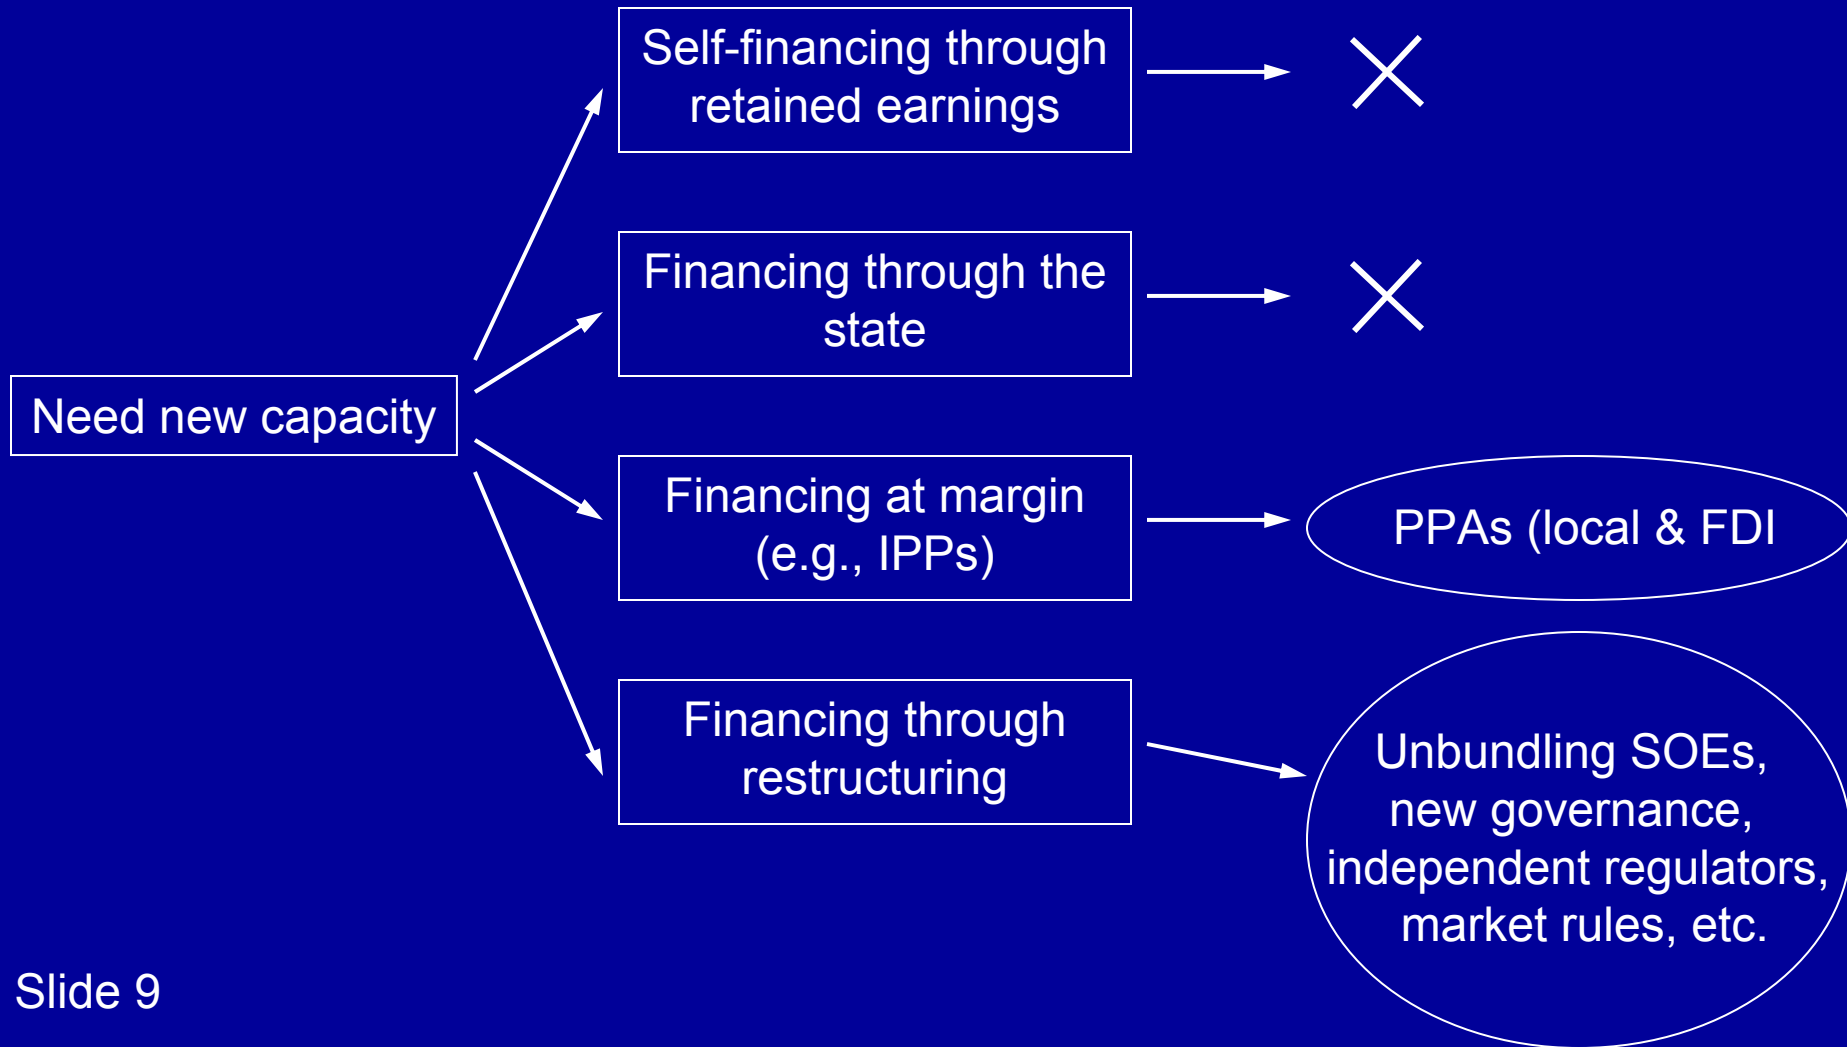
Need new capacity

Self-financing through retained earnings

Financing through the state

Financing at margin (e.g., IPPs)

Financing through restructuring

PPAs (local & FDI

Unbundling SOEs, new governance, independent regulators, market rules, etc.

Slide 9